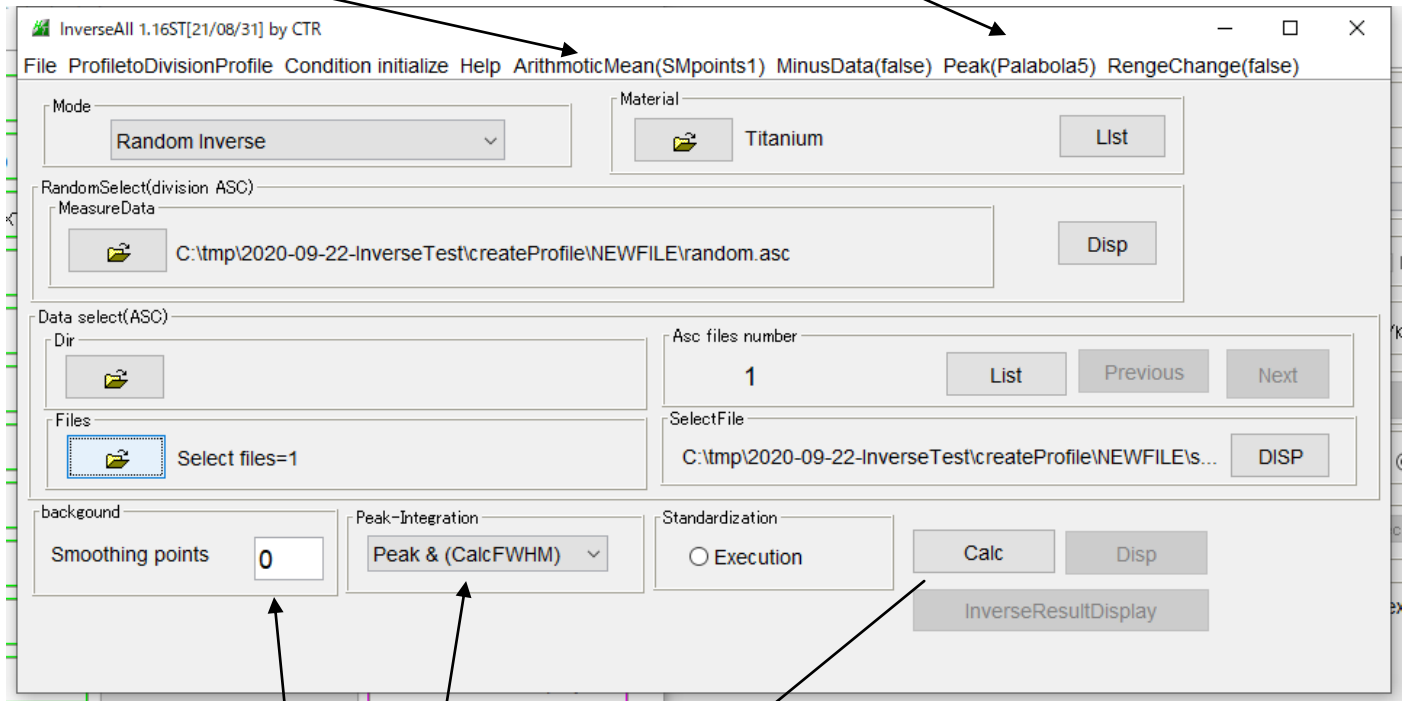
InverseAll 1.16ST[21/08/31] by CTR

File ProfiletoDivisionProfile Condition initialize Help ArithmoticMean(SMpoints1) MinusData(false) Peak(Palabola5) RengeChange(false)

Mode
Random Inverse

Material
Titanium
LIst

RandomSelect(division ASC)
MeasureData
C:\tmp\2020-09-22-InverseTest\createProfile\NEWFILE\random.asc
Disp

Data select(ASC)
Dir

Asc files number
1
List
Previous
Next

Files
Select files=1

SelectFile
C:\tmp\2020-09-22-InverseTest\createProfile\NEWFILE\s...
DISP

backgound
Smoothing points
0

Peak-Integration
Peak & (CalcFWHM)

Standardization
Execution

Calc
Disp
InverseResultDisplay